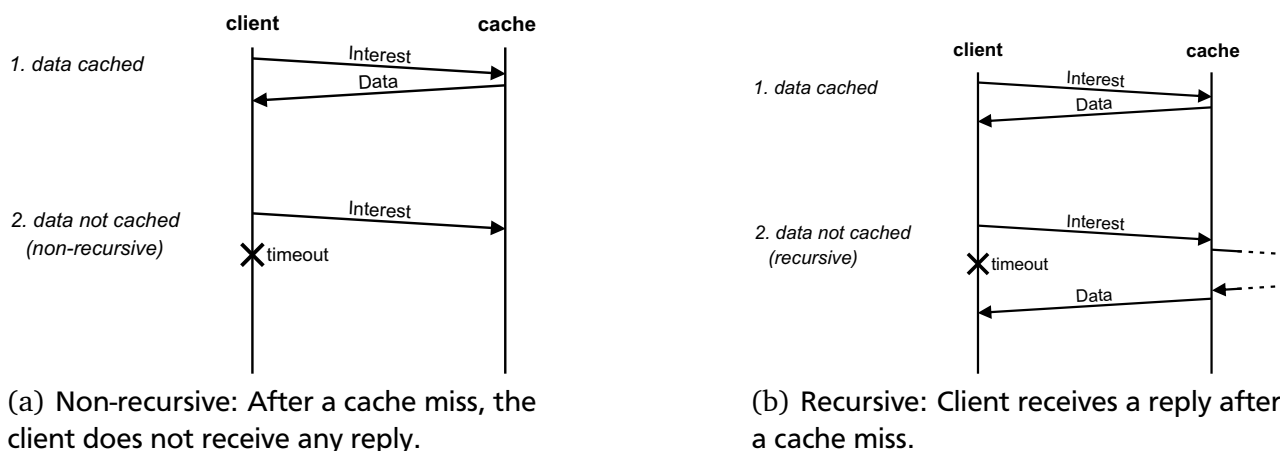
client

cache

1. data cached

Interest

Data

2. data not cached (non-recursive)

Interest

timeout

(a) Non-recursive: After a cache miss, the client does not receive any reply.

client

cache

1. data cached

Interest

Data

2. data not cached (recursive)

Interest

timeout

Data

(b) Recursive: Client receives a reply after a cache miss.